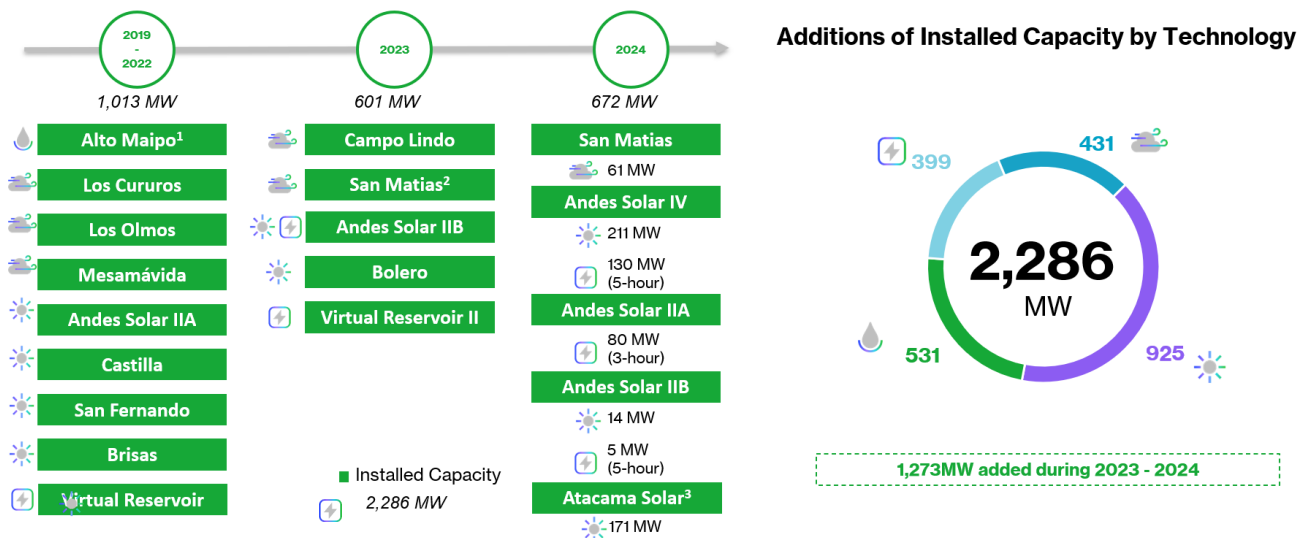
2019 - 2022

2023

2024

1,013 MW

601 MW

672 MW

Alto Maipo¹

Los Cururos

Los Olmos

Mesamávida

Andes Solar IIA

Castilla

San Fernando

Brisas

Virtual Reservoir

Campo Lindo

San Matias²

Andes Solar IIB

Bolero

Virtual Reservoir II

Installed Capacity

2,286 MW

San Matias

61 MW

Andes Solar IV

211 MW

130 MW (5-hour)

Andes Solar IIA

80 MW (3-hour)

Andes Solar IIB

14 MW

5 MW (5-hour)

Atacama Solar³

171 MW

Additions of Installed Capacity by Technology

399

431

2,286 MW

531

925

1,273MW added during 2023 - 2024